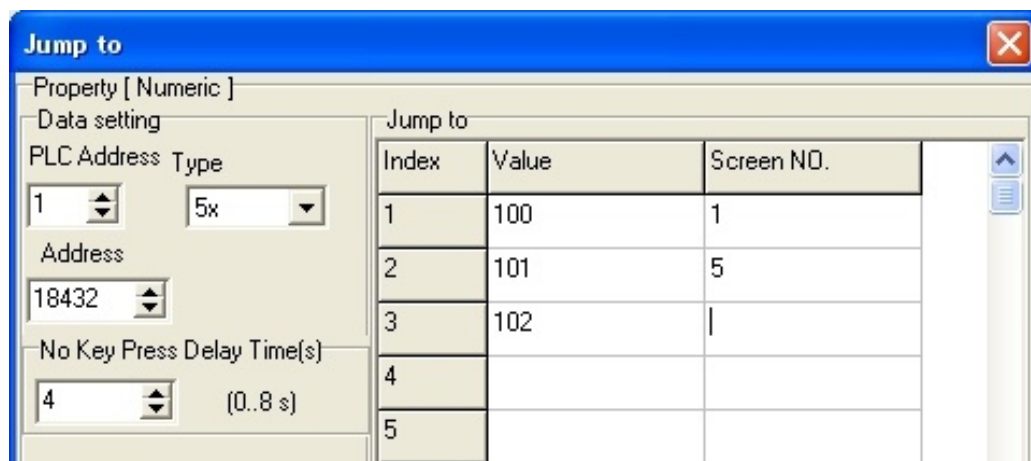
Jump to

Property [ Numeric ]

Data setting

PLC Address Type

1 5x

Address

18432

No Key Press Delay Time(s)

4 (0..8 s)

Jump to

| Index | Value | Screen NO. |
|---|---|---|
| 1 | 100 | 1 |
| 2 | 101 | 5 |
| 3 | 102 | |
| 4 | | |
| 5 | | |